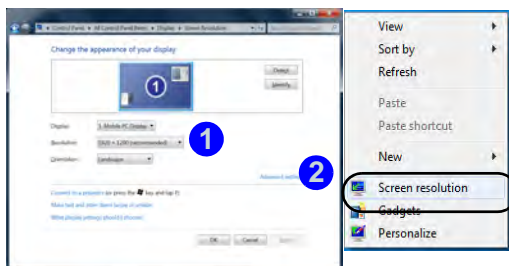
« Control Panel » All Control Panel Items » Display » Screen Resolution

Change the appearance of your display

Detect
Identify

1

Display: 1. Mobile PC Display
Resolution: 1920 × 1200 (recommended)
Orientation: Landscape

Advanced settings

Connect to a projector (or press the key and tap P)
Make text and other items larger or smaller
What display settings should I choose?

OK Cancel Apply

1

2

View
Sort by
Refresh
Paste
Paste shortcut
New
Screen resolution
Gadgets
Personalize